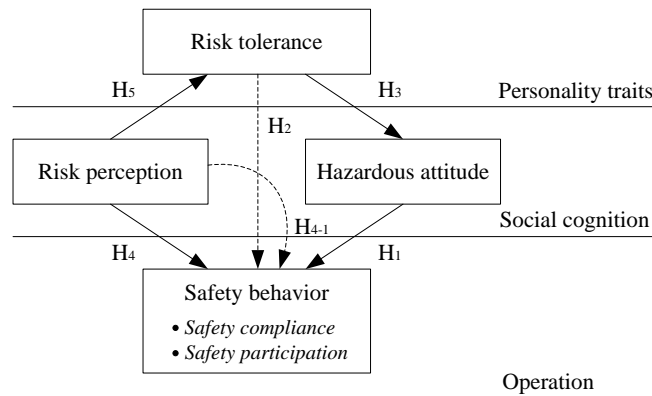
Risk tolerance

$H_5$

$H_3$

Personality traits

$H_2$

Risk perception

Hazardous attitude

$H_{4-1}$

Social cognition

$H_4$

$H_1$

Safety behavior

• *Safety compliance*
• *Safety participation*

Operation